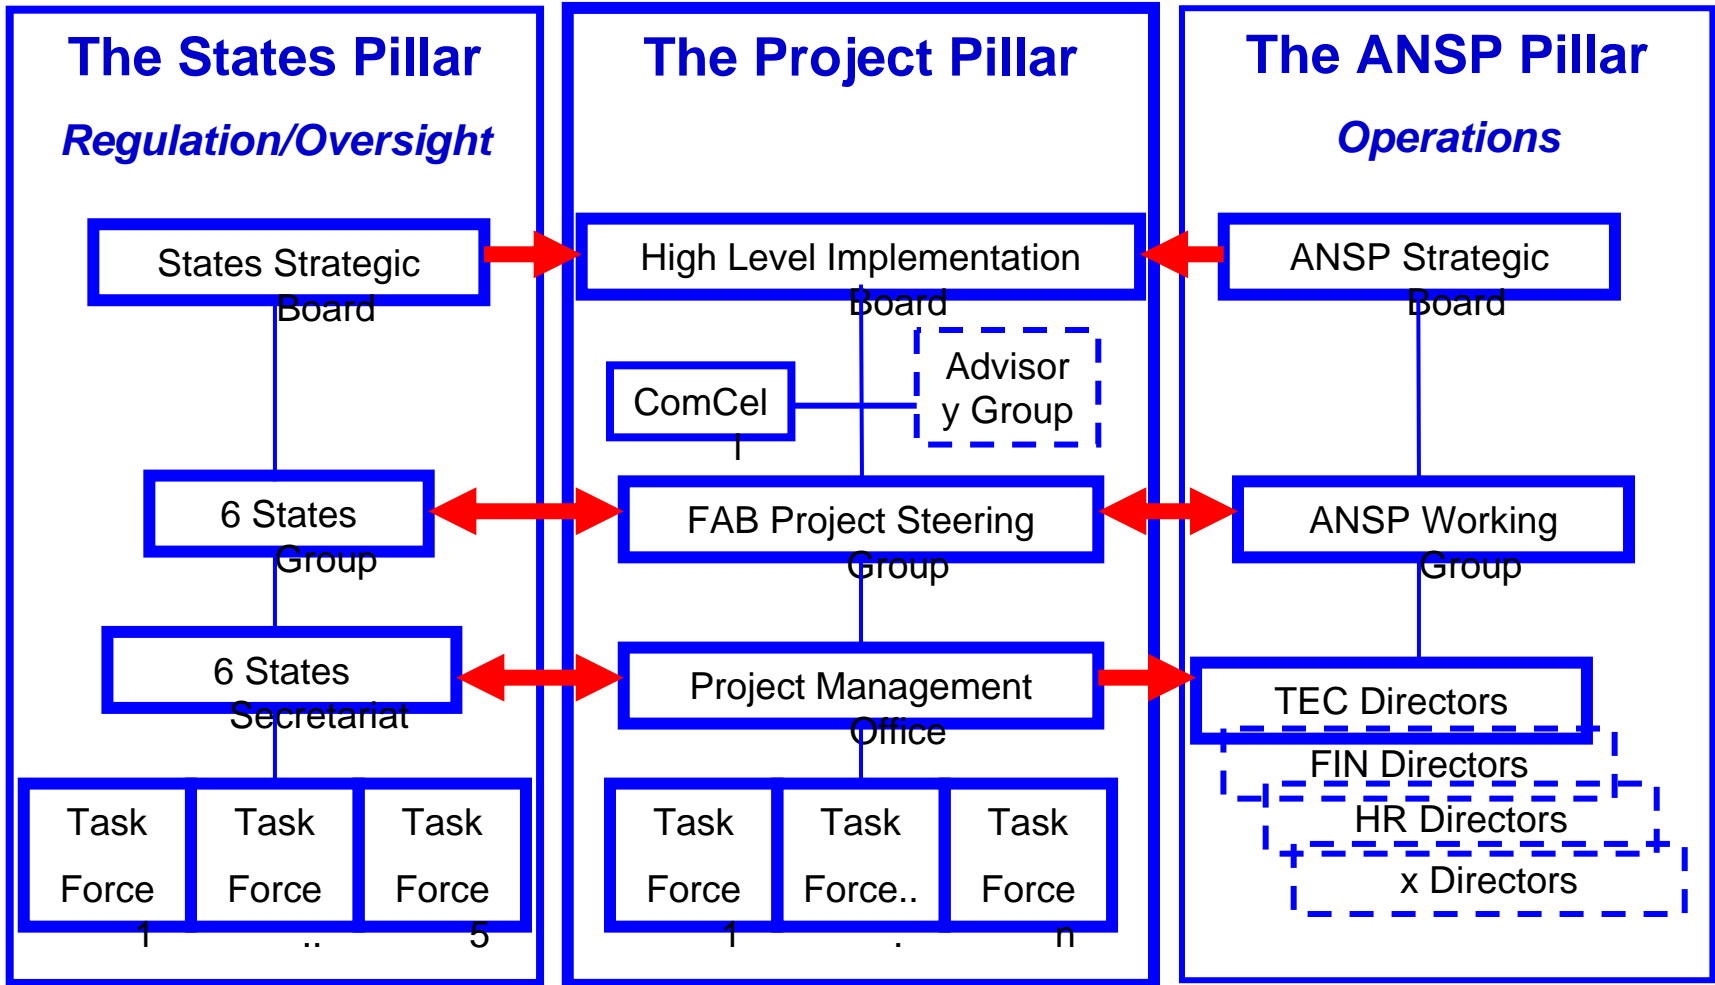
The States Pillar

Regulation/Oversight

States Strategic Board

6 States Group

6 States Secretariat

Task Force 1

Task Force ..

Task Force 5

The Project Pillar

High Level Implementation Board

ComCel l

Advisor y Group

FAB Project Steering Group

Project Management Office

Task Force 1

Task Force.. .

Task Force n

The ANSP Pillar

Operations

ANSP Strategic Board

ANSP Working Group

TEC Directors

FIN Directors

HR Directors

x Directors